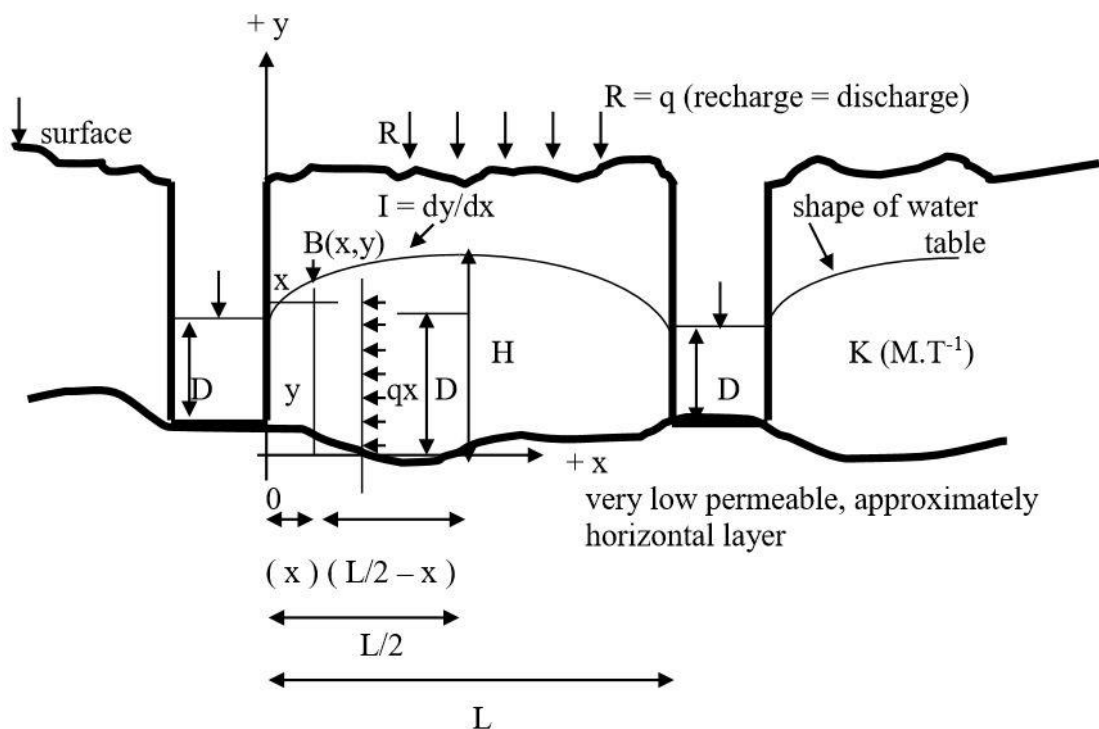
+ y

R = q (recharge = discharge)

surface

R

I = dy/dx

shape of water table

B(x,y)

x

H

K ($M.T^{-1}$)

D

y

qx

D

D

+ x

0

very low permeable, approximately horizontal layer

( x ) ( L/2 – x )

L/2

L